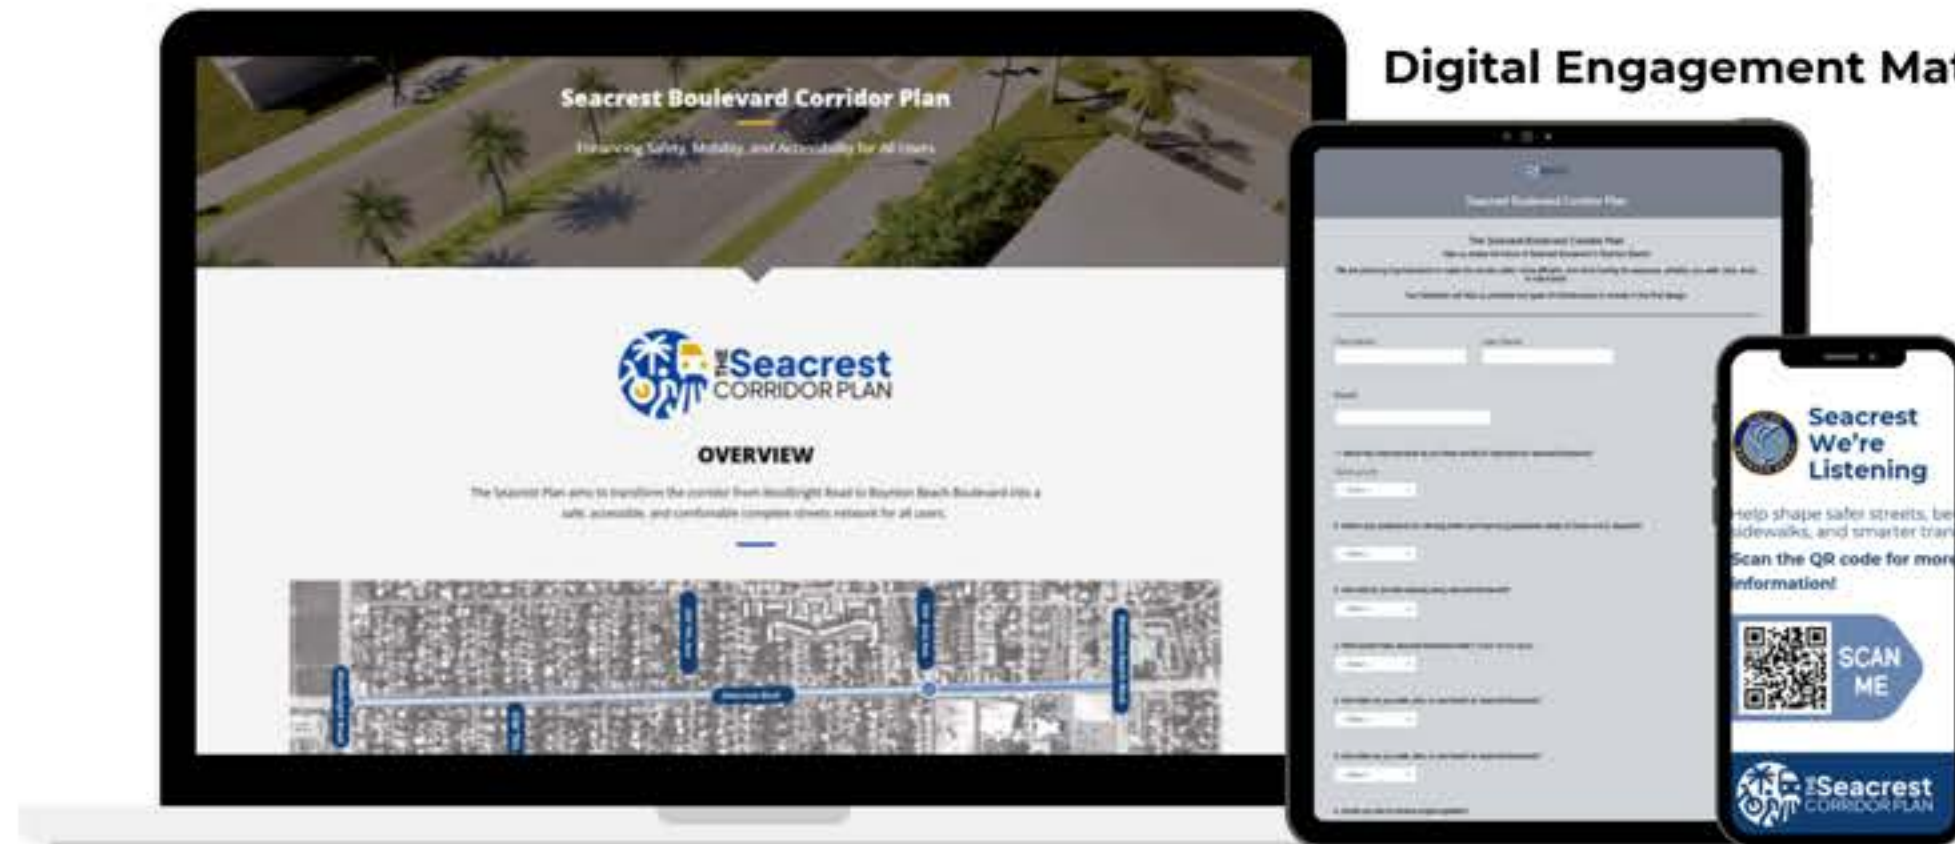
Digital Engagement Mat

Seacrest Boulevard Corridor Plan

Enhancing Safety, Mobility, and Accessibility for All Users

THE Seacrest CORRIDOR PLAN

OVERVIEW

The Seacrest Plan aims to transform the corridor from Woolbright Road to Boynton Beach Boulevard into a safe, accessible, and comfortable complete streets network for all users.

Seacrest Boulevard Corridor Plan

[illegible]

Seacrest We're Listening

Help shape safer streets, be sidewalks, and smarter tran

Scan the QR code for more information!

SCAN ME

THE Seacrest CORRIDOR PLAN